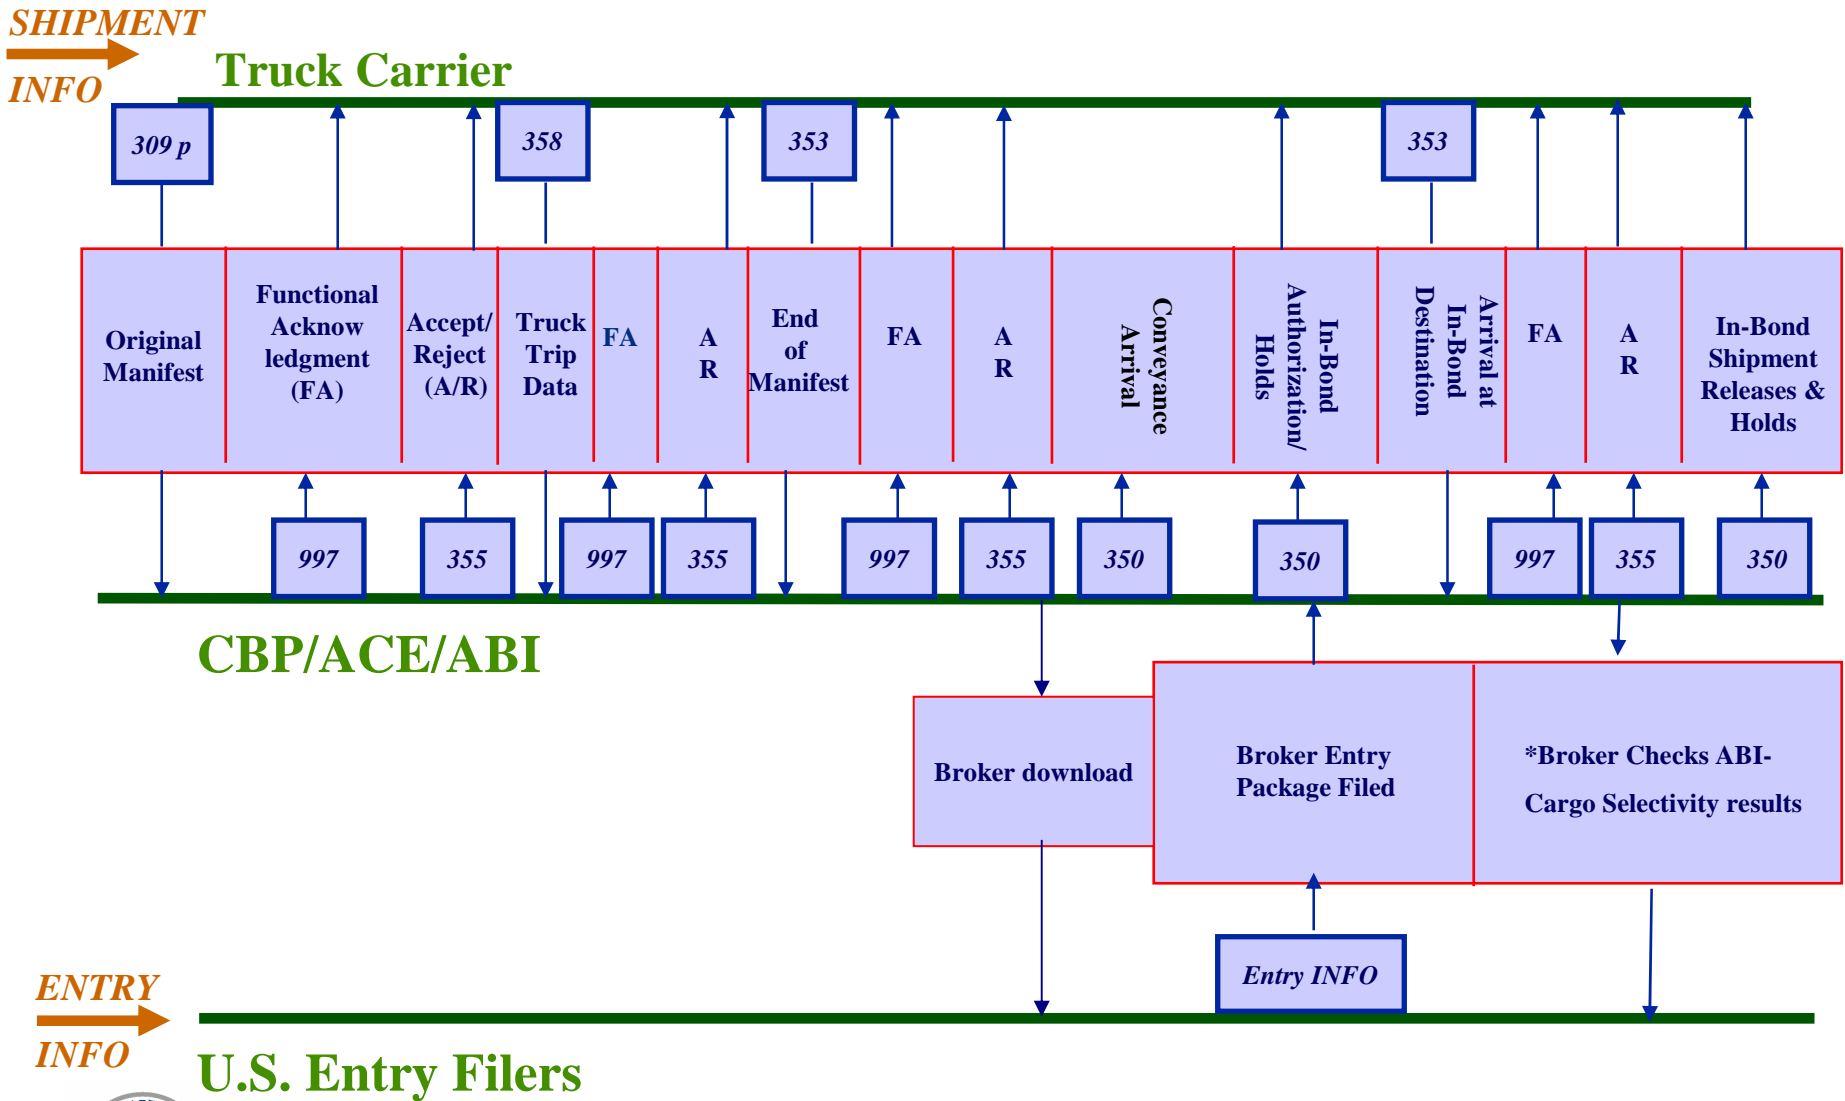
SHIPMENT INFO

Truck Carrier

309 p

358

353

353

Original Manifest

Functional Acknowledgment (FA)

Accept/ Reject (A/R)

Truck Trip Data

FA

A R

End of Manifest

FA

A R

Conveyance Arrival

In-Bond Authorization/ Holds

Arrival at In-Bond Destination

FA

A R

In-Bond Shipment Releases & Holds

997

355

997

355

997

355

350

350

997

355

350

CBP/ACE/ABI

Broker download

Broker Entry Package Filed

*Broker Checks ABI-

Cargo Selectivity results

Entry INFO

ENTRY INFO

U.S. Entry Filers